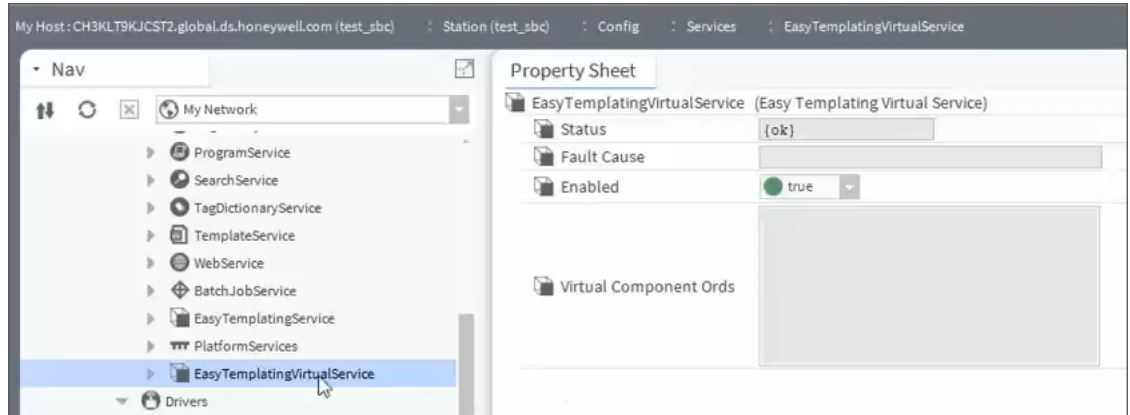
My Host : CH3KLT9KJCST2.global.ds.honeywell.com (test_sbc) : Station (test_sbc) : Config : Services : EasyTemplatingVirtualService

Nav

My Network

ProgramService
SearchService
TagDictionaryService
TemplateService
WebService
BatchJobService
EasyTemplatingService
PlatformServices
EasyTemplatingVirtualService
Drivers

Property Sheet

EasyTemplatingVirtualService (Easy Templating Virtual Service)

| | |
|---|---|
| Status | {ok} |
| Fault Cause | |
| Enabled | true |
| Virtual Component Ords | |